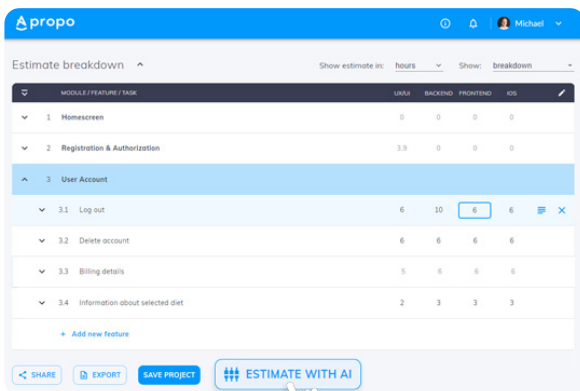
propo

Michael

Estimate breakdown

Show estimate in: hours

Show: breakdown

| | MODULE / FEATURE / TASK | UX/UI | BACKEND | FRONTEND | IOS |
|---|---|---|---|---|---|
| 1 | Homescreen | 0 | 0 | 0 | 0 |
| 2 | Registration & Authorization | 3.9 | 0 | 0 | 0 |
| 3 | User Account | | | | |
| 3.1 | Log out | 6 | 10 | 6 | 6 |
| 3.2 | Delete account | 6 | 6 | 6 | 6 |
| 3.3 | Billing details | 5 | 6 | 6 | 6 |
| 3.4 | Information about selected diet | 2 | 3 | 3 | 3 |

+ Add new feature

SHARE

EXPORT

SAVE PROJECT

ESTIMATE WITH AI